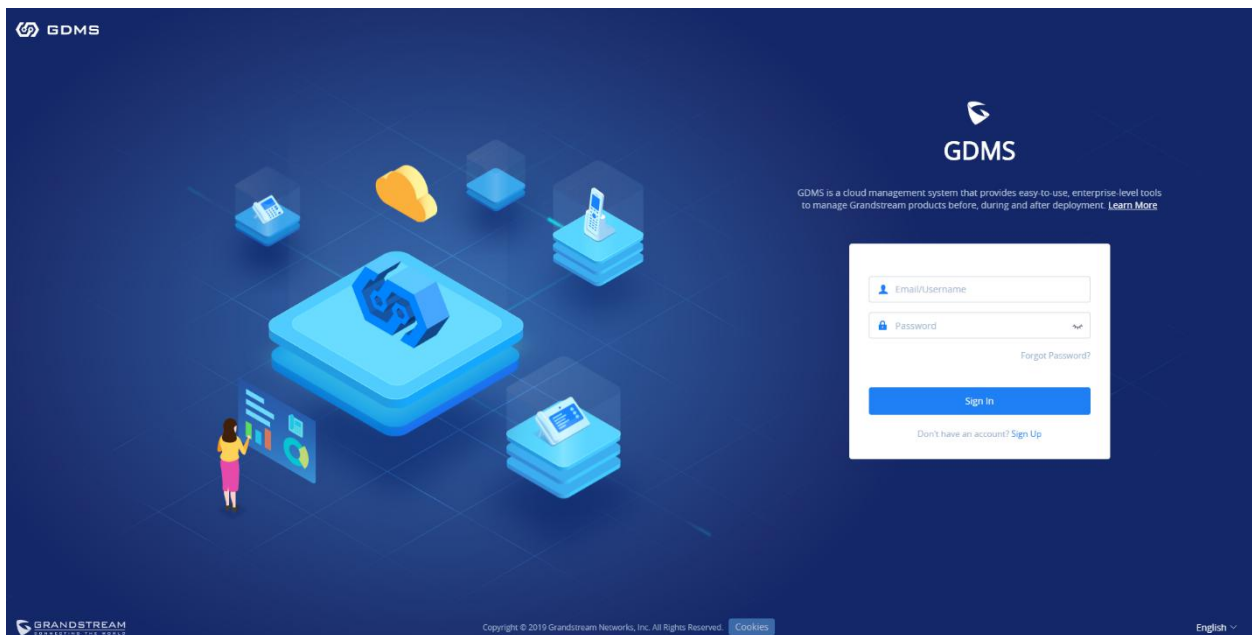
GDMS

GDMS

GDMS is a cloud management system that provides easy-to-use, enterprise-level tools to manage Grandstream products before, during and after deployment. Learn More

Email/Username

Password

Forgot Password?

Sign In

Don't have an account? Sign Up

GRANDSTREAM
CONNECTING THE WORLD

Copyright © 2019 Grandstream Networks, Inc. All Rights Reserved. Cookies

English